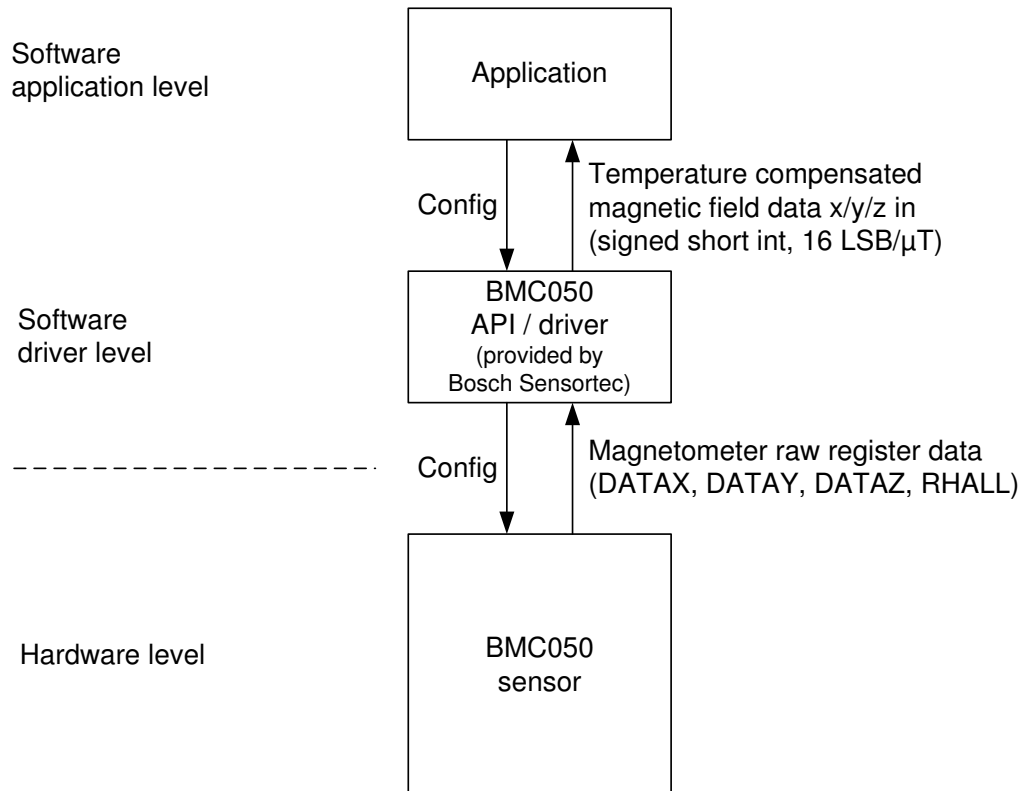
Software application level

Application

Config

Temperature compensated magnetic field data x/y/z in (signed short int, 16 LSB/µT)

Software driver level

BMC050
API / driver
(provided by Bosch Sensortec)

Config

Magnetometer raw register data (DATAX, DATAY, DATAZ, RHALL)

Hardware level

BMC050
sensor